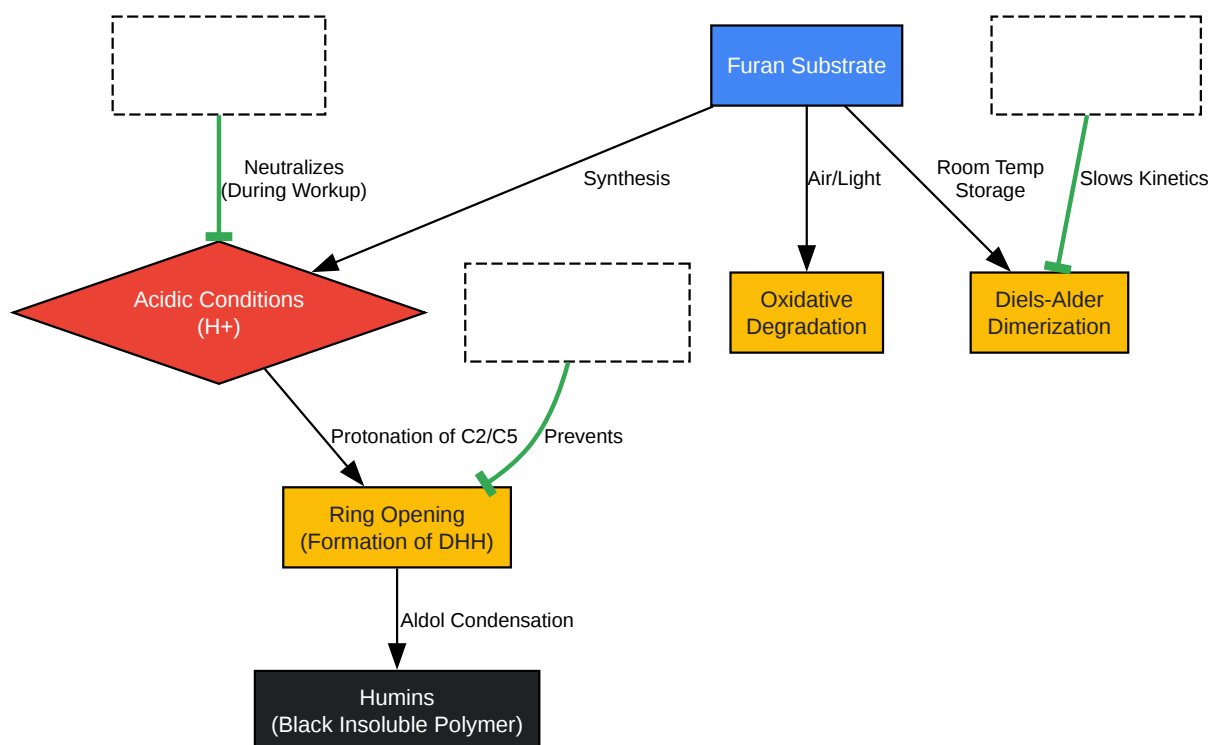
Furan Substrate

Neutralizes
(During Workup)

Synthesis

Air/Light

Room Temp
Storage

Slows Kinetics

Acidic Conditions
(H+)

Oxidative
Degradation

Diels-Alder
Dimerization

Protonation of C2/C5

Prevents

Ring Opening
(Formation of DHH)

Aldol Condensation

Humins
(Black Insoluble Polymer)